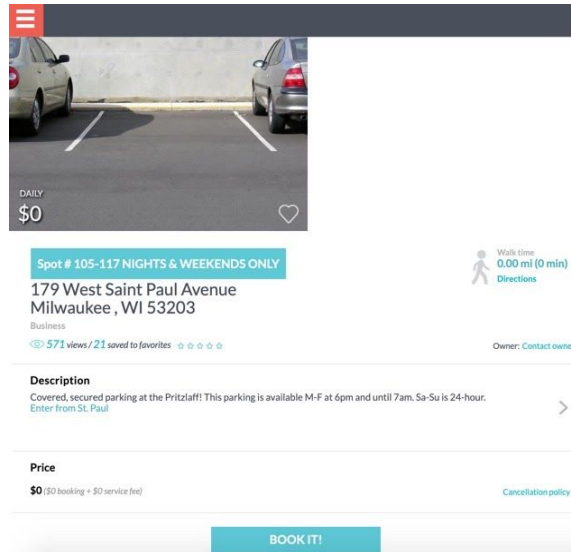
DAILY
$0

Spot # 105-117 NIGHTS & WEEKENDS ONLY

179 West Saint Paul Avenue
Milwaukee , WI 53203

Business

571 views / 21 saved to favorites

Walk time
0.00 mi (0 min)
Directions

Owner: Contact owne

Description

Covered, secured parking at the Pritzlaff! This parking is available M-F at 6pm and until 7am. Sa-Su is 24-hour.
Enter from St. Paul

Price

$0 ($0 booking + $0 service fee)

Cancellation policy

BOOK IT!